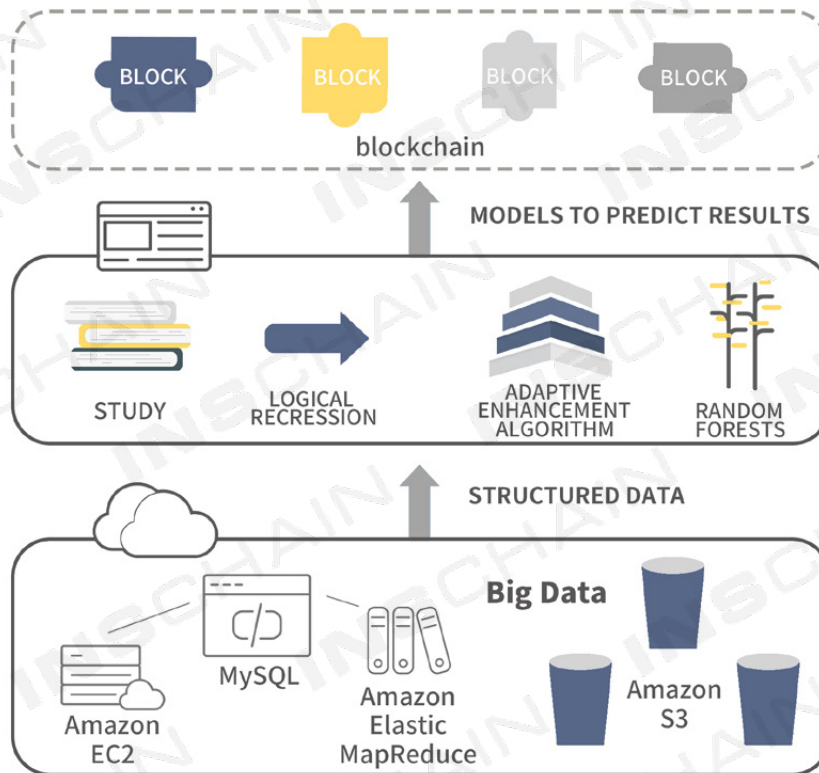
BLOCK BLOCK BLOCK BLOCK

blockchain

MODELS TO PREDICT RESULTS

STUDY

LOGICAL RECRESSION

ADAPTIVE ENHANCEMENT ALGORITHM

RANDOM FORESTS

STRUCTURED DATA

Big Data

MySQL

Amazon EC2

Amazon Elastic MapReduce

Amazon S3

INSCHAIN INSCHAIN INSCHAIN INSCHAIN